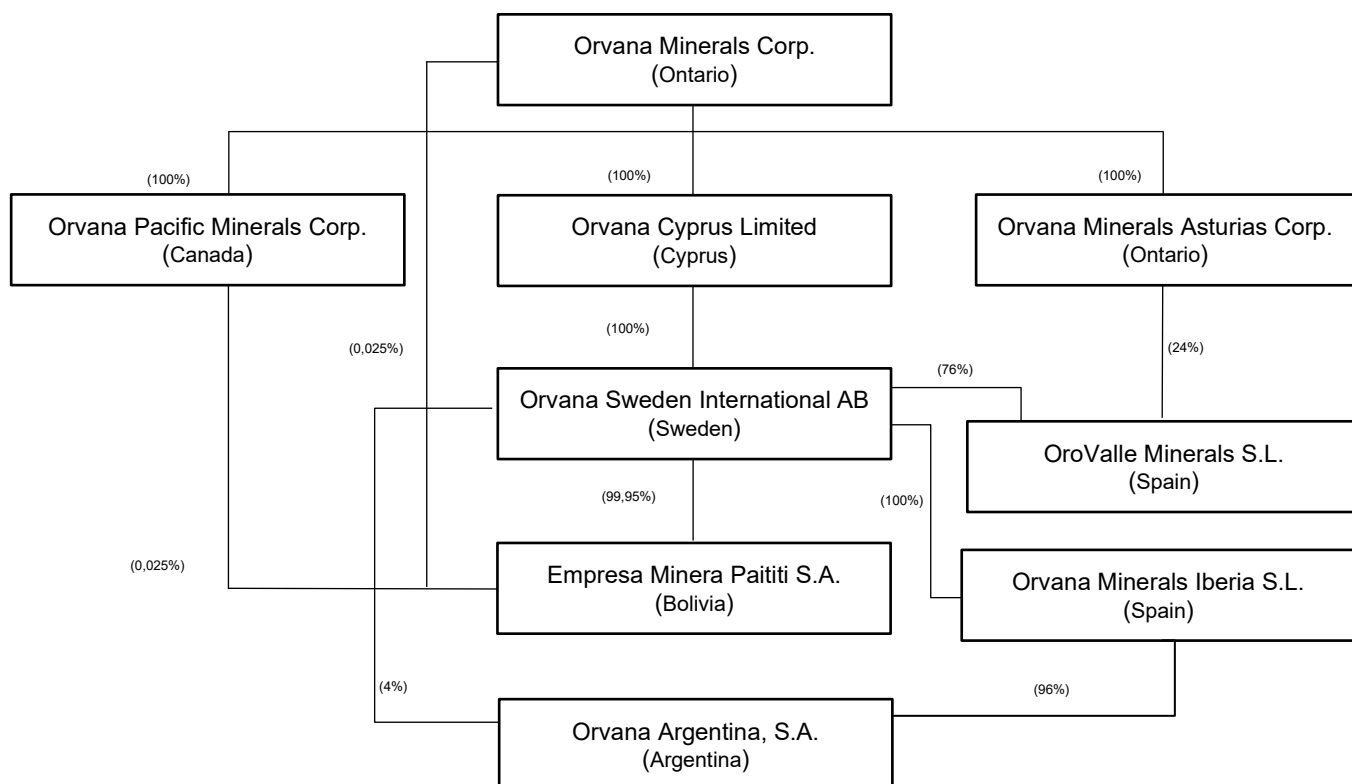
Orvana Minerals Corp.
(Ontario)

(100%)

Orvana Pacific Minerals Corp.
(Canada)

(100%)

Orvana Cyprus Limited
(Cyprus)

(100%)

Orvana Minerals Asturias Corp.
(Ontario)

(0,025%)

(100%)

(24%)

(76%)

Orvana Sweden International AB
(Sweden)

OroValle Minerals S.L.
(Spain)

(99,95%)

(100%)

(0,025%)

Empresa Minera Paititi S.A.
(Bolivia)

Orvana Minerals Iberia S.L.
(Spain)

(4%)

(96%)

Orvana Argentina, S.A.
(Argentina)